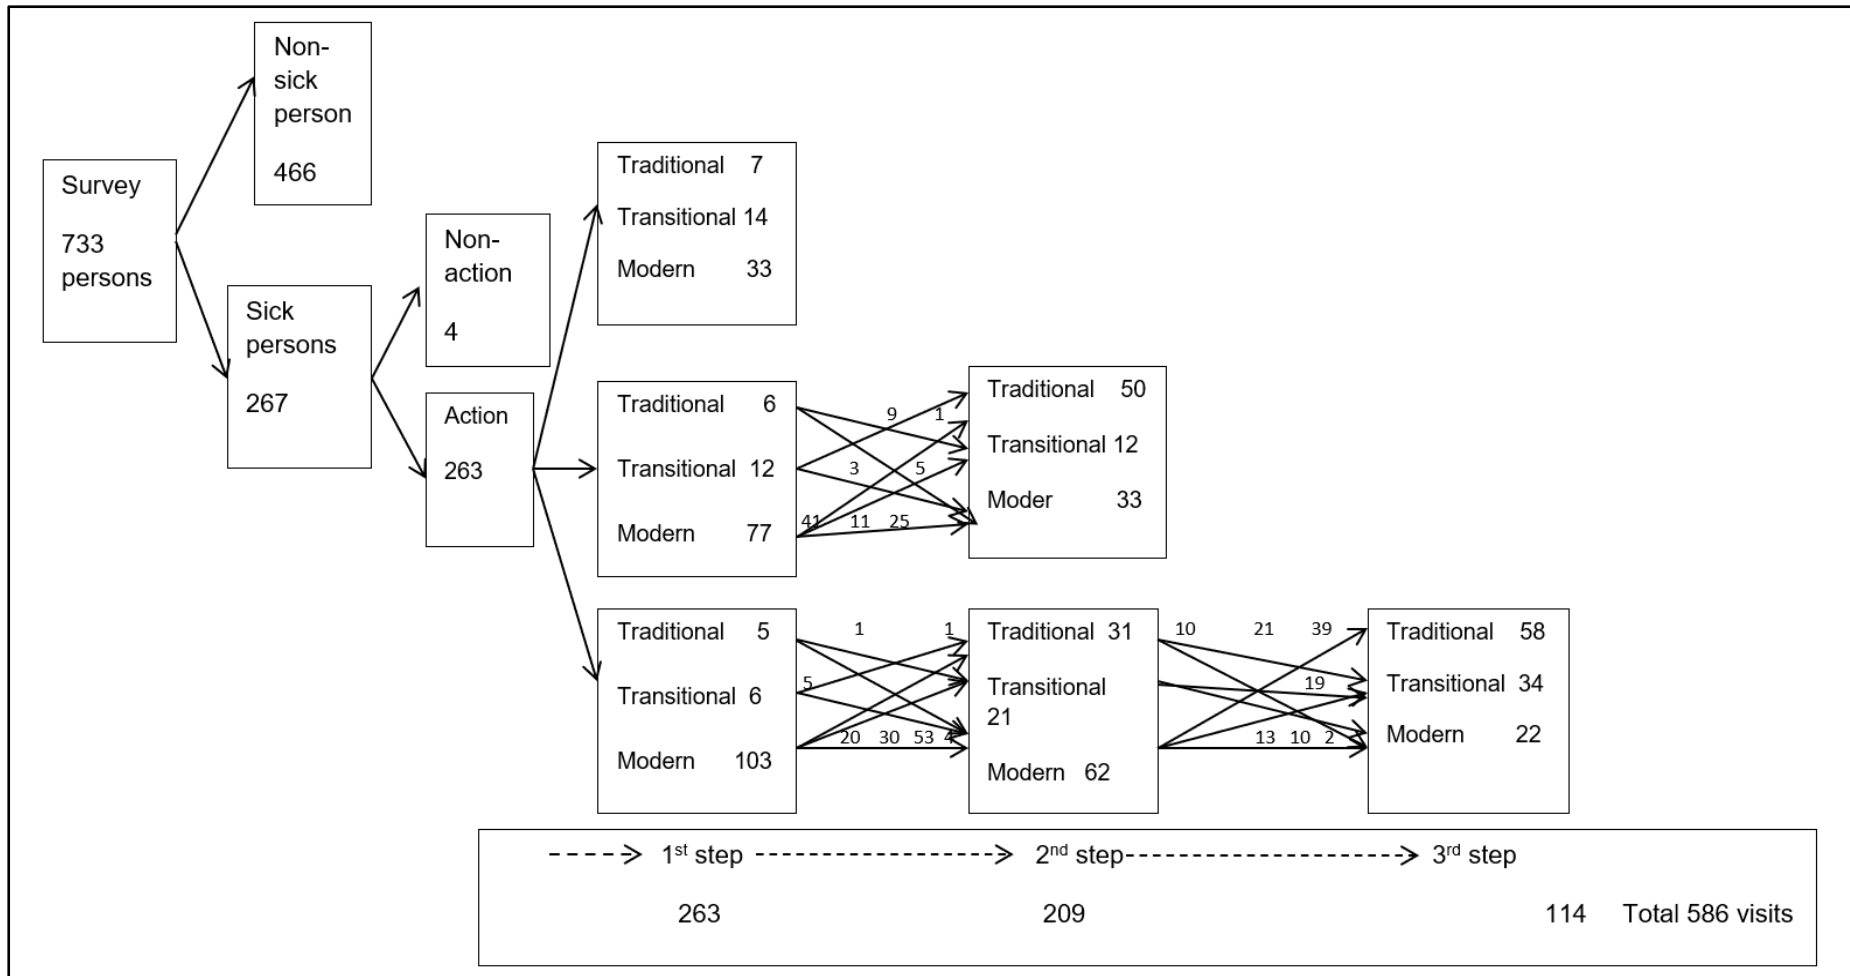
Survey

733 persons

Non-sick person

466

Sick persons

267

Non-action

4

Action

263

Traditional 7
Transitional 14
Modern 33

Traditional 6
Transitional 12
Modern 77

9 1 3 5 41 11 25

Traditional 50
Transitional 12
Moder 33

Traditional 5
Transitional 6
Modern 103

1 1 5 20 30 53 4

Traditional 31
Transitional 21
Modern 62

10 21 39 19 13 10 2

Traditional 58
Transitional 34
Modern 22

1$^{st}$ step 2$^{nd}$ step 3$^{rd}$ step

263 209 114 Total 586 visits